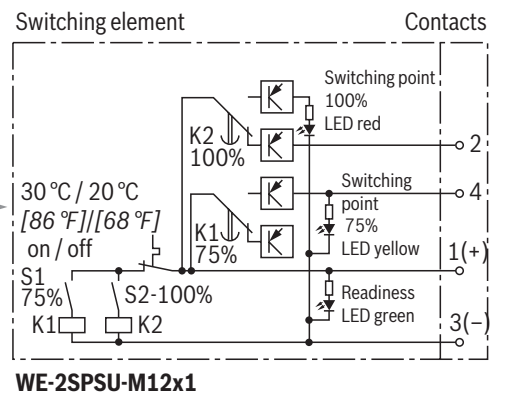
Switching element

Contacts

Switching point 100% LED red

K2 100%

2

Switching point 75% LED yellow

4

30 °C / 20 °C
[86 °F]/[68 °F]
on / off

K1 75%

1(+)

S1 75%

S2-100%

Readiness LED green

K1

K2

3(–)

WE-2SPSU-M12x1